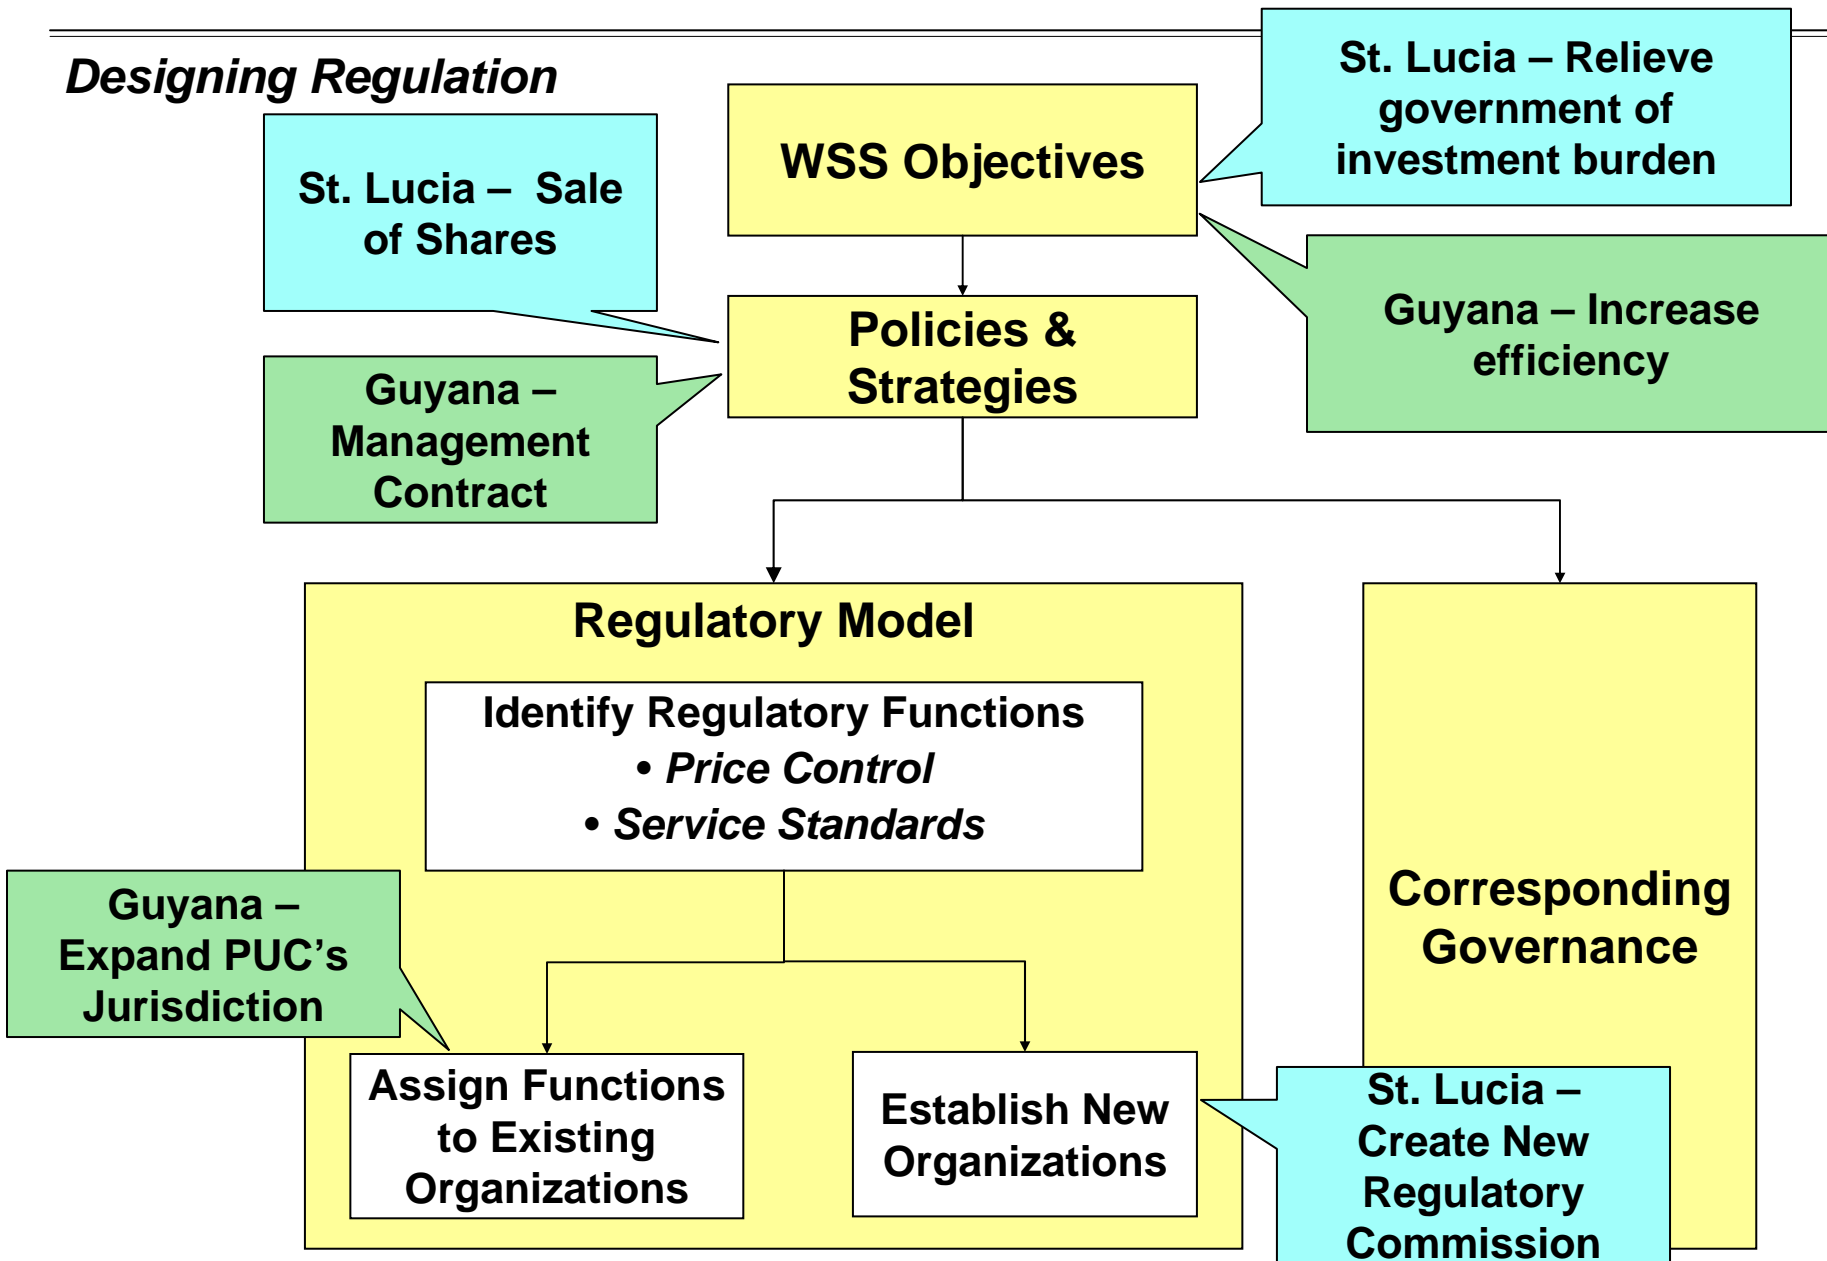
Designing Regulation

St. Lucia – Sale of Shares

WSS Objectives

St. Lucia – Relieve government of investment burden

Policies & Strategies

Guyana – Management Contract

Guyana – Increase efficiency

Regulatory Model

Identify Regulatory Functions
• Price Control
• Service Standards

Corresponding Governance

Guyana – Expand PUC's Jurisdiction

Assign Functions to Existing Organizations

Establish New Organizations

St. Lucia – Create New Regulatory Commission